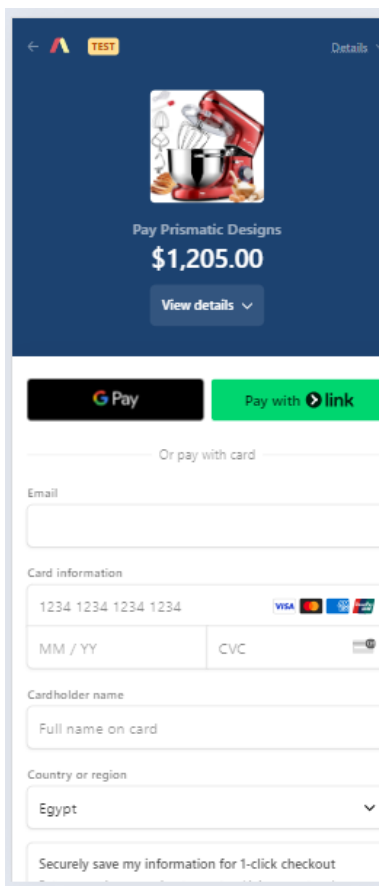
TEST

Details

Pay Prismatic Designs

$1,205.00

View details

G Pay

Pay with link

Or pay with card

Email

Card information

1234 1234 1234 1234

VISA

MM / YY

CVC

Cardholder name

Full name on card

Country or region

Egypt

Securely save my information for 1-click checkout

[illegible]